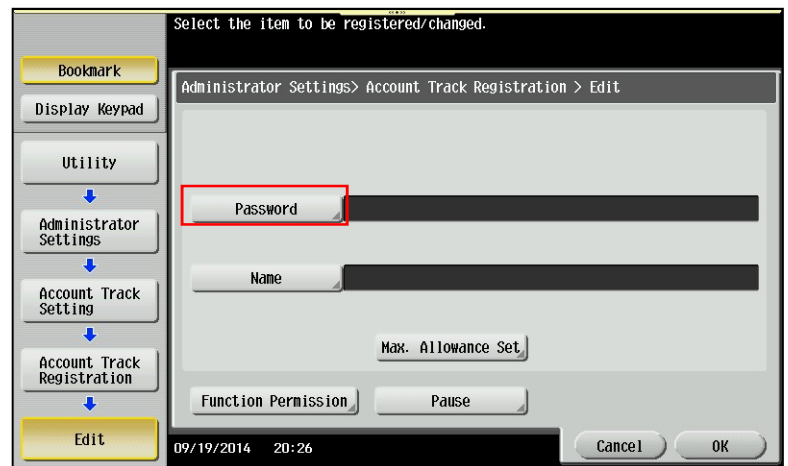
Select the item to be registered/changed.

Bookmark

Display Keypad

Utility

Administrator Settings

Account Track Setting

Account Track Registration

Edit

Administrator Settings> Account Track Registration > Edit

Password

Name

Max. Allowance Set

Function Permission

Pause

09/19/2014 20:26

Cancel

OK